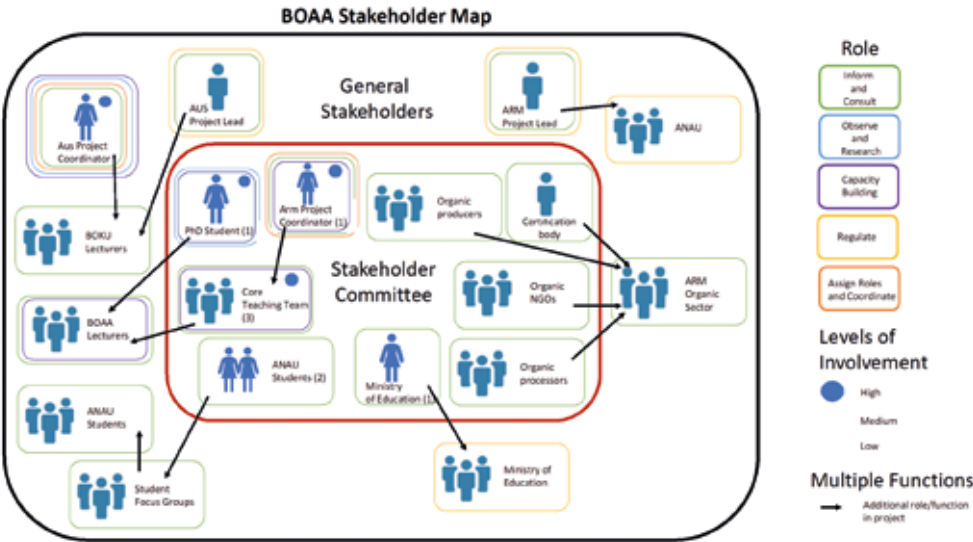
BOAA Stakeholder Map

General Stakeholders

Aus Project Coordinator

AUS Project Lead

ARM Project Lead

ANAU

BOKU Lecturers

PhD Student (1)

Arm Project Coordinator (1)

Organic producers

Certification body

Stakeholder Committee

Core Teaching Team (3)

Organic NGOs

ARM Organic Sector

BOAA Lecturers

ANAU Students (2)

Ministry of Education (1)

Organic processors

ANAU Students

Student Focus Groups

Ministry of Education

Role

Inform and Consult

Observe and Research

Capacity Building

Regulate

Assign Roles and Coordinate

Levels of Involvement

High

Medium

Low

Multiple Functions

Additional role/function in project